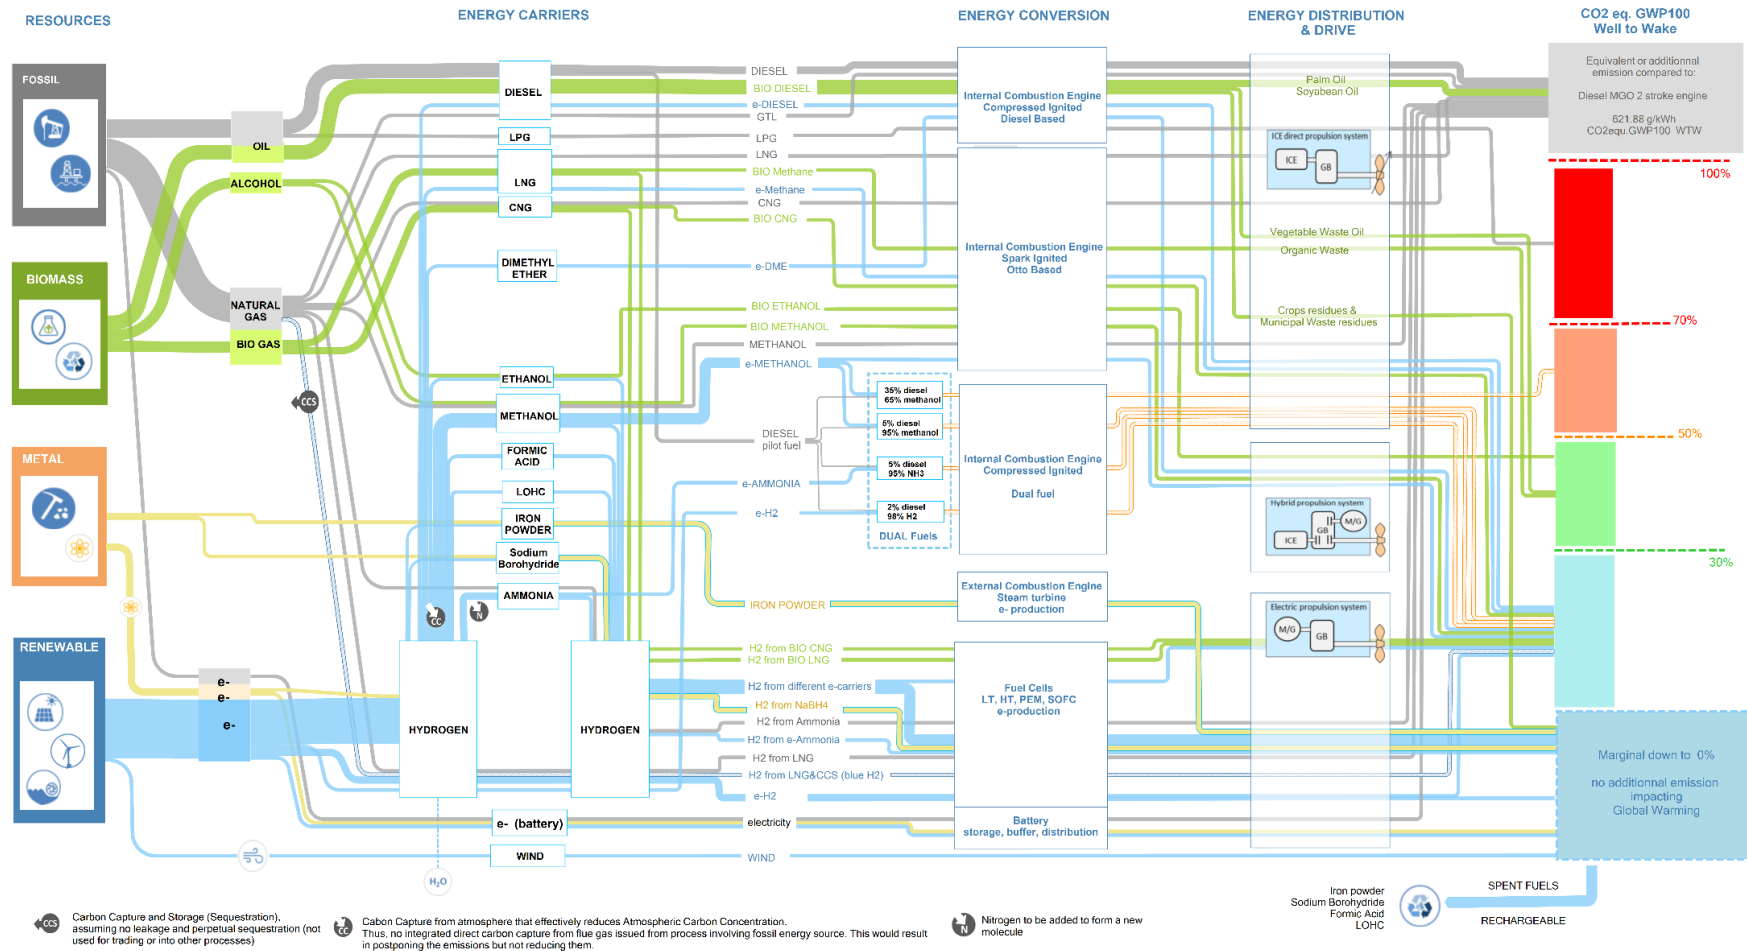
RESOURCES

ENERGY CARRIERS

ENERGY CONVERSION

ENERGY DISTRIBUTION & DRIVE

CO2 eq. GWP100 Well to Wake

FOSSIL

OIL

ALCOHOL

BIOMASS

NATURAL GAS

BIO GAS

METAL

RENEWABLE

e-
e-
e-

CCS

DIESEL
LPG
LNG
CNG
DIMETHYL ETHER
ETHANOL
METHANOL
FORMIC ACID
LOHC
IRON POWDER
Sodium Borohydride
AMMONIA
HYDROGEN
HYDROGEN
e- (battery)
WIND
$H_2O$

DIESEL
BIO DIESEL
e-DIESEL
GTL
LPG
LNG
BIO Methane
e-Methane
CNG
BIO CNG
e-DME
BIO ETHANOL
BIO METHANOL
METHANOL
e-METHANOL
DIESEL pilot fuel
e-AMMONIA
e-H2
IRON POWDER
H2 from BIO CNG
H2 from BIO LNG
H2 from different e-carriers
H2 from NaBH4
H2 from Ammonia
H2 from e-Ammonia
H2 from LNG
H2 from LNG&CCS (blue H2)
e-H2
electricity
WIND

35% diesel 65% methanol
5% diesel 95% methanol
5% diesel 95% NH3
2% diesel 98% H2
DUAL Fuels

Internal Combustion Engine Compressed Ignited Diesel Based

Internal Combustion Engine Spark Ignited Otto Based

Internal Combustion Engine Compressed Ignited

Dual fuel

External Combustion Engine Steam turbine e- production

Fuel Cells LT, HT, PEM, SOFC e-production

Battery storage, buffer, distribution

Palm Oil Soyabean Oil

ICE direct propulsion system
ICE
GB

Vegetable Waste Oil
Organic Waste

Crops residues & Municipal Waste residues

Hybrid propulsion system
M/G
GB
ICE

Electric propulsion system
M/G
GB

Equivalent or additionnal emission compared to:

Diesel MGO 2 stroke engine

621.88 g/kWh CO2equ.GWP100 WTW

100%
70%
50%
30%

Marginal down to 0%

no additionnal emission impacting Global Warming

SPENT FUELS
RECHARGEABLE

Iron powder
Sodium Borohydride
Formic Acid
LOHC

Carbon Capture and Storage (Sequestration), assuming no leakage and perpetual sequestration (not used for trading or into other processes)

Cabon Capture from atmosphere that effectively reduces Atmospheric Carbon Concentration. Thus, no integrated direct carbon capture from flue gas issued from process involving fossil energy source. This would result in postponing the emissions but not reducing them.

Nitrogen to be added to form a new molecule